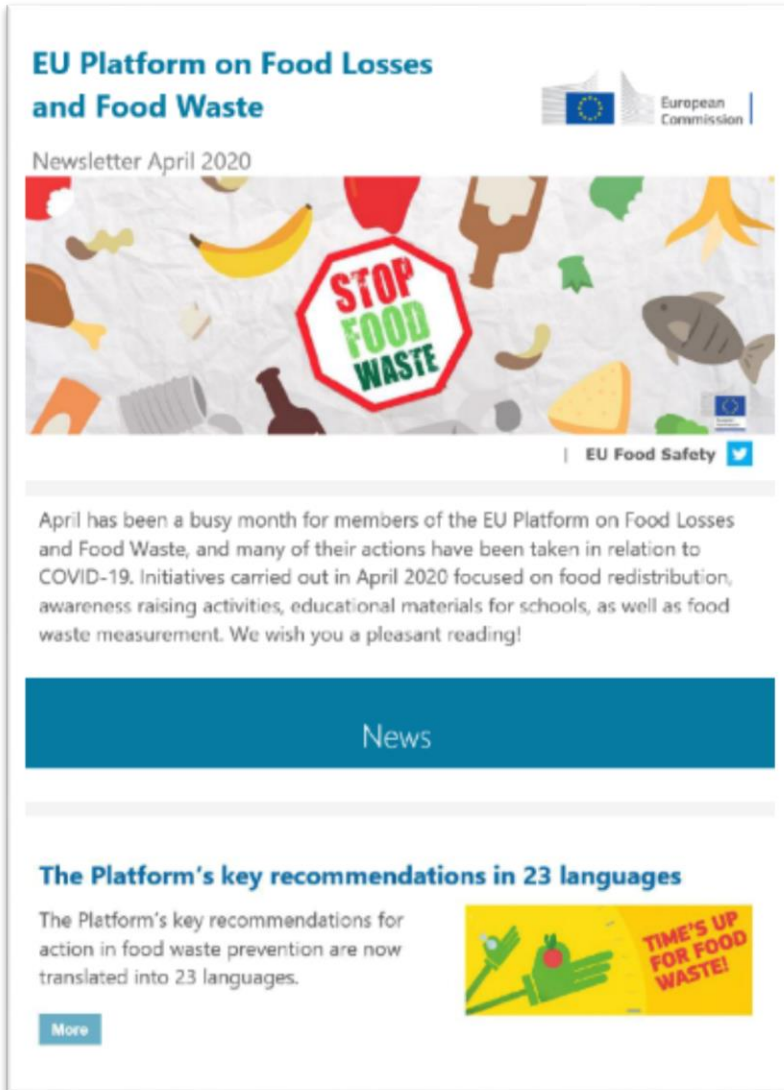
EU Platform on Food Losses and Food Waste

European Commission

Newsletter April 2020

STOP FOOD WASTE

| EU Food Safety

April has been a busy month for members of the EU Platform on Food Losses and Food Waste, and many of their actions have been taken in relation to COVID-19. Initiatives carried out in April 2020 focused on food redistribution, awareness raising activities, educational materials for schools, as well as food waste measurement. We wish you a pleasant reading!

News

The Platform's key recommendations in 23 languages

The Platform's key recommendations for action in food waste prevention are now translated into 23 languages.

TIME'S UP FOR FOOD WASTE!

More